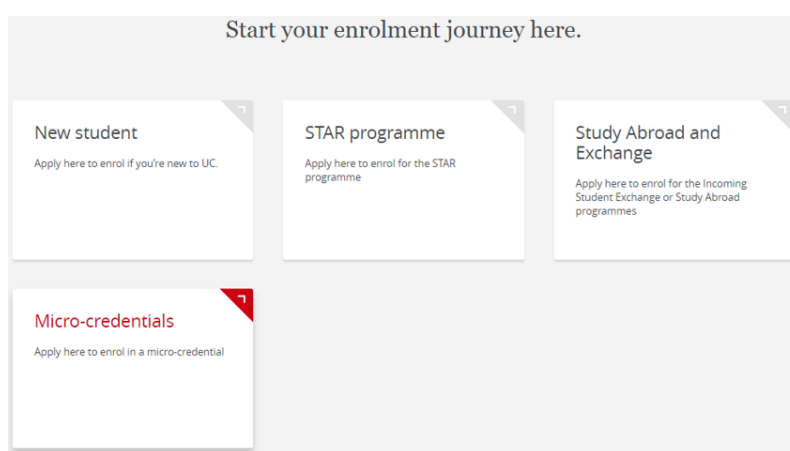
Start your enrolment journey here.

New student

Apply here to enrol if you're new to UC.

STAR programme

Apply here to enrol for the STAR programme

Study Abroad and Exchange

Apply here to enrol for the Incoming Student Exchange or Study Abroad programmes

Micro-credentials

Apply here to enrol in a micro-credential